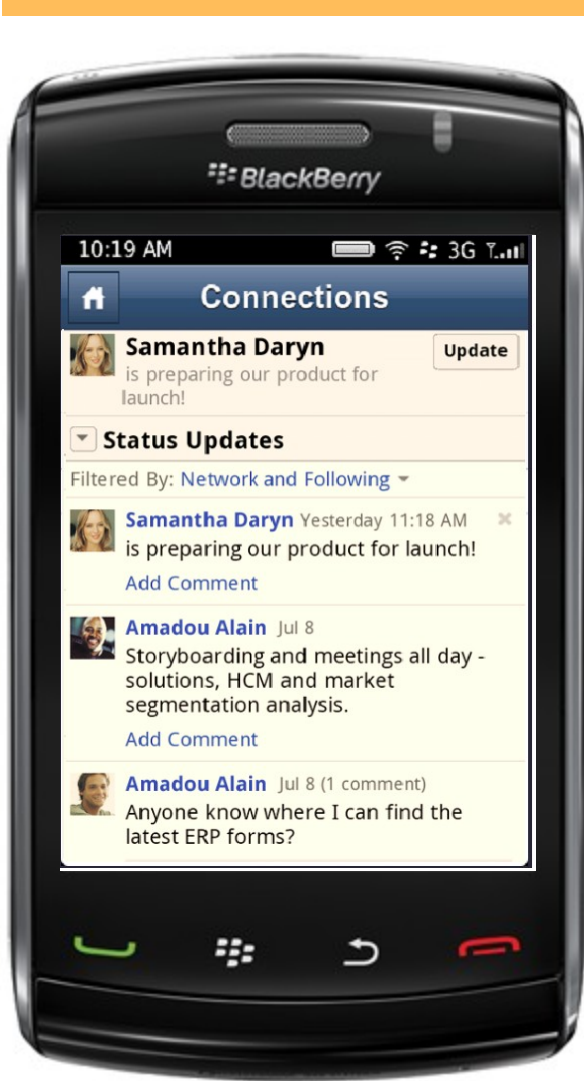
BlackBerry

10:19 AM 3G

Connections

Samantha Daryn
is preparing our product for launch!

Update

Status Updates

Filtered By: Network and Following

Samantha Daryn Yesterday 11:18 AM
is preparing our product for launch!
Add Comment

Amadou Alain Jul 8
Storyboarding and meetings all day - solutions, HCM and market segmentation analysis.
Add Comment

Amadou Alain Jul 8 (1 comment)
Anyone know where I can find the latest ERP forms?